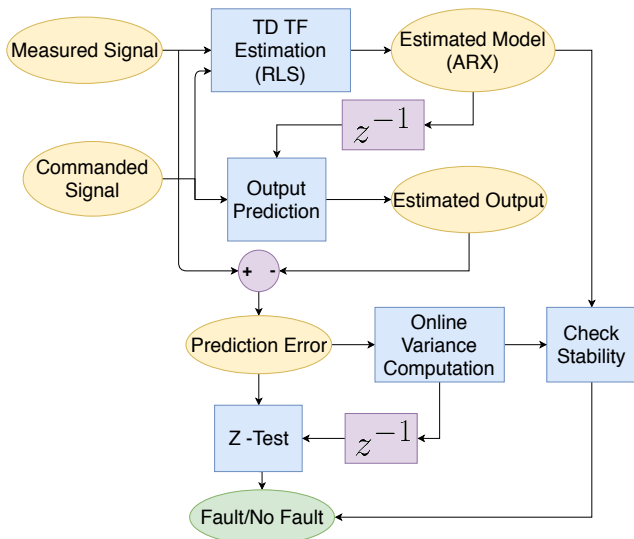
Measured Signal

TD TF Estimation (RLS)

Estimated Model (ARX)

$z^{-1}$

Commanded Signal

Output Prediction

Estimated Output

+ -

Prediction Error

Online Variance Computation

Check Stability

Z -Test

$z^{-1}$

Fault/No Fault